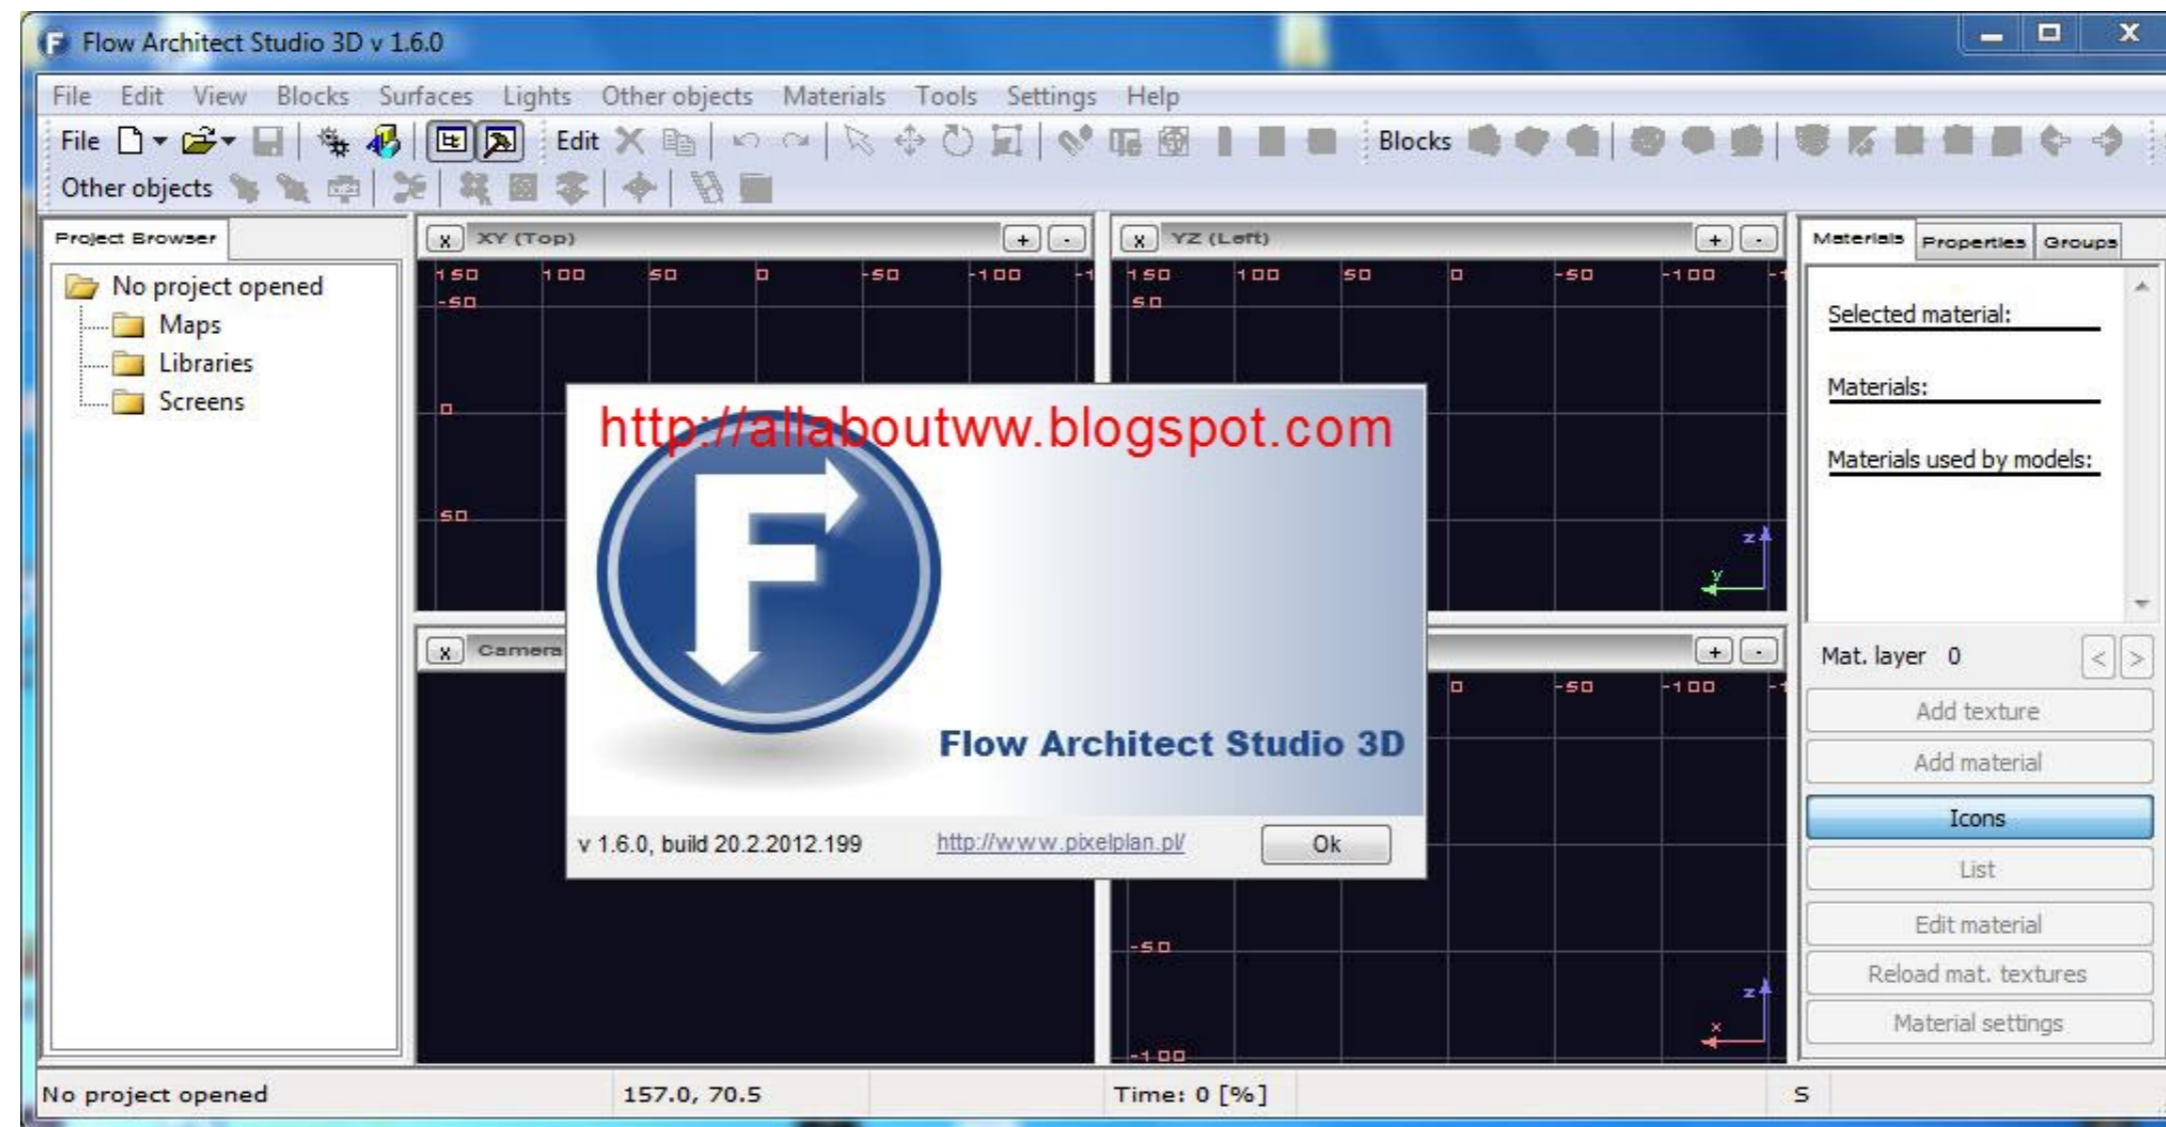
Flow Architect Studio 3D v 1.6.0

File Edit View Blocks Surfaces Lights Other objects Materials Tools Settings Help

File Edit Blocks

Other objects

Project Browser

No project opened
Maps
Libraries
Screens

x XY (Top) + -

150 100 50 0 -50 -100
-50
0
50

x YZ (Left) + -

150 100 50 0 -50 -100
50

x Camera + -

0 -50 -100
-50
-100

z y
z x

Materials Properties Groups

Selected material:

Materials:

Materials used by models:

Mat. layer 0 < >

Add texture
Add material
Icons
List
Edit material
Reload mat. textures
Material settings

http://allaboutww.blogspot.com

Flow Architect Studio 3D

v 1.6.0, build 20.2.2012.199 http://www.pixelplan.pl/ Ok

No project opened 157.0, 70.5 Time: 0 [%] S